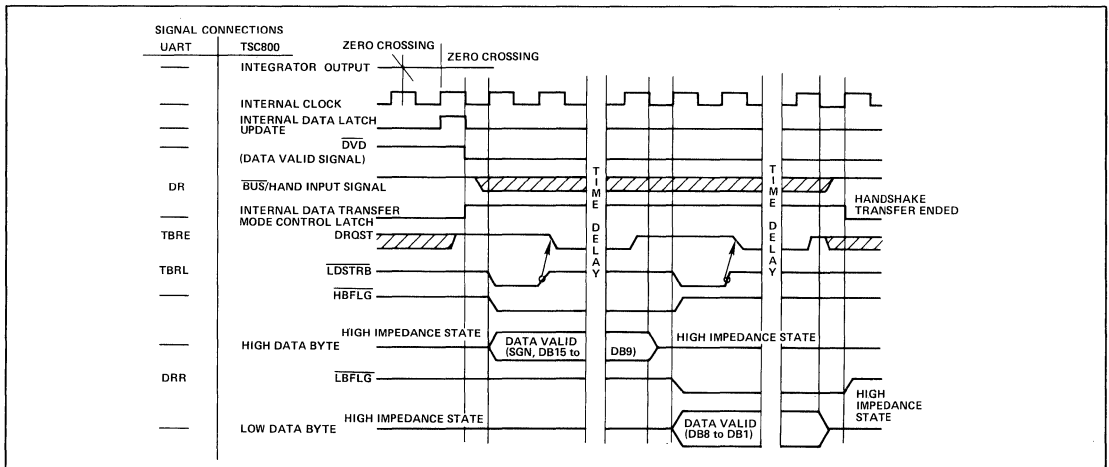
SIGNAL CONNECTIONS

| UART | TSC800 |
|---|---|
| — | INTEGRATOR OUTPUT |
| — | INTERNAL CLOCK |
| — | INTERNAL DATA LATCH UPDATE |
| — | $\overline{DVD}$ (DATA VALID SIGNAL) |
| DR | $\overline{BUS}$/HAND INPUT SIGNAL |
| — | INTERNAL DATA TRANSFER MODE CONTROL LATCH |
| TBRE | DRQST |
| TBRL | $\overline{LDSTRB}$ |
| — | $\overline{HBFLG}$ |
| — | HIGH DATA BYTE |
| DRR | $\overline{LBFLG}$ |
| — | LOW DATA BYTE |

ZERO CROSSING
ZERO CROSSING

TIME DELAY
TIME DELAY

HANDSHAKE TRANSFER ENDED

HIGH IMPEDANCE STATE
DATA VALID (SGN, DB15 to DB9)
HIGH IMPEDANCE STATE

HIGH IMPEDANCE STATE

HIGH IMPEDANCE STATE
DATA VALID (DB8 to DB1)